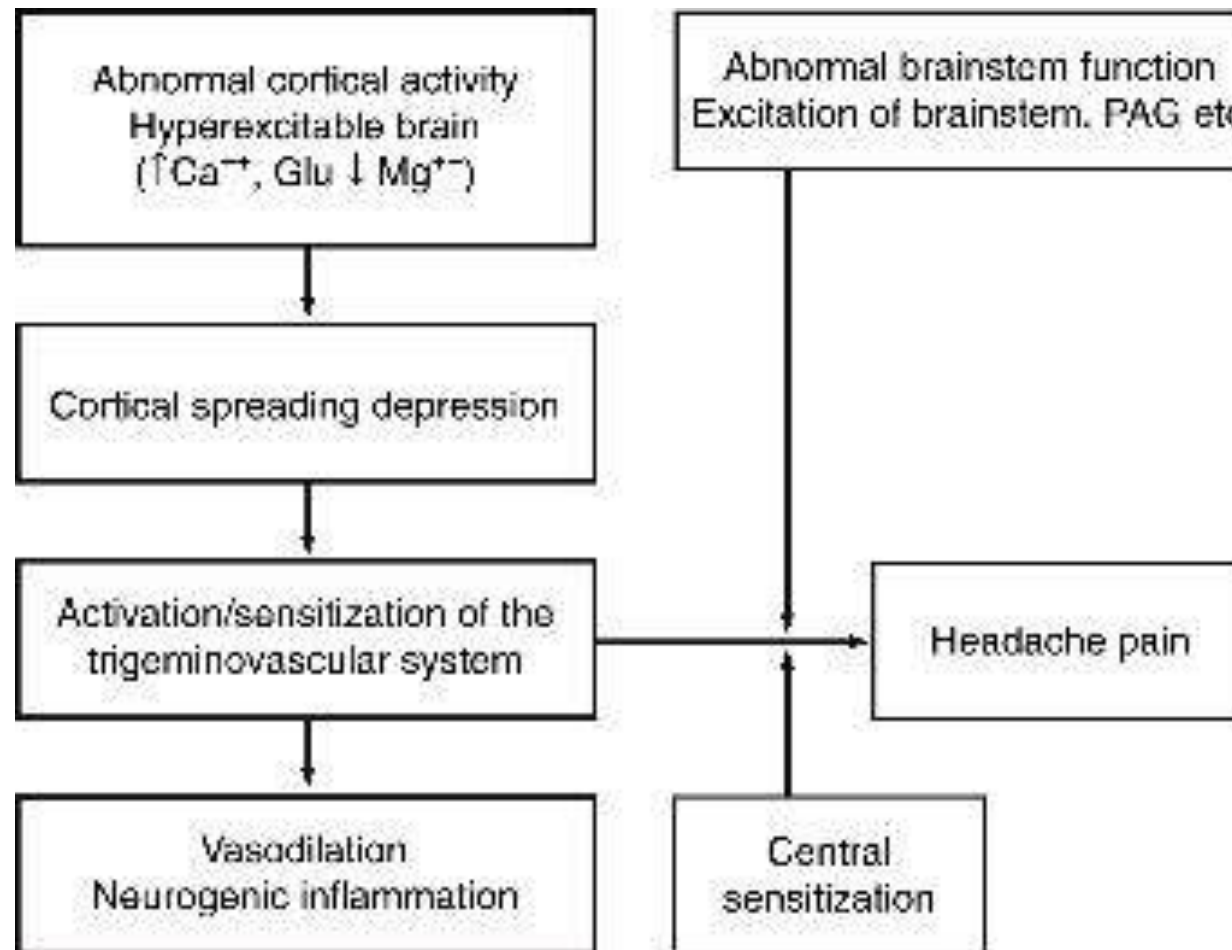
Abnormal cortical activity
Hyperexcitable brain
($\uparrow Ca^{++}$, Glu $\downarrow Mg^{++}$)

Abnormal brainstem function
Excitation of brainstem. PAG et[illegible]

Cortical spreading depression

Activation/sensitization of the trigeminovascular system

Headache pain

Vasodilation
Neurogenic inflammation

Central sensitization